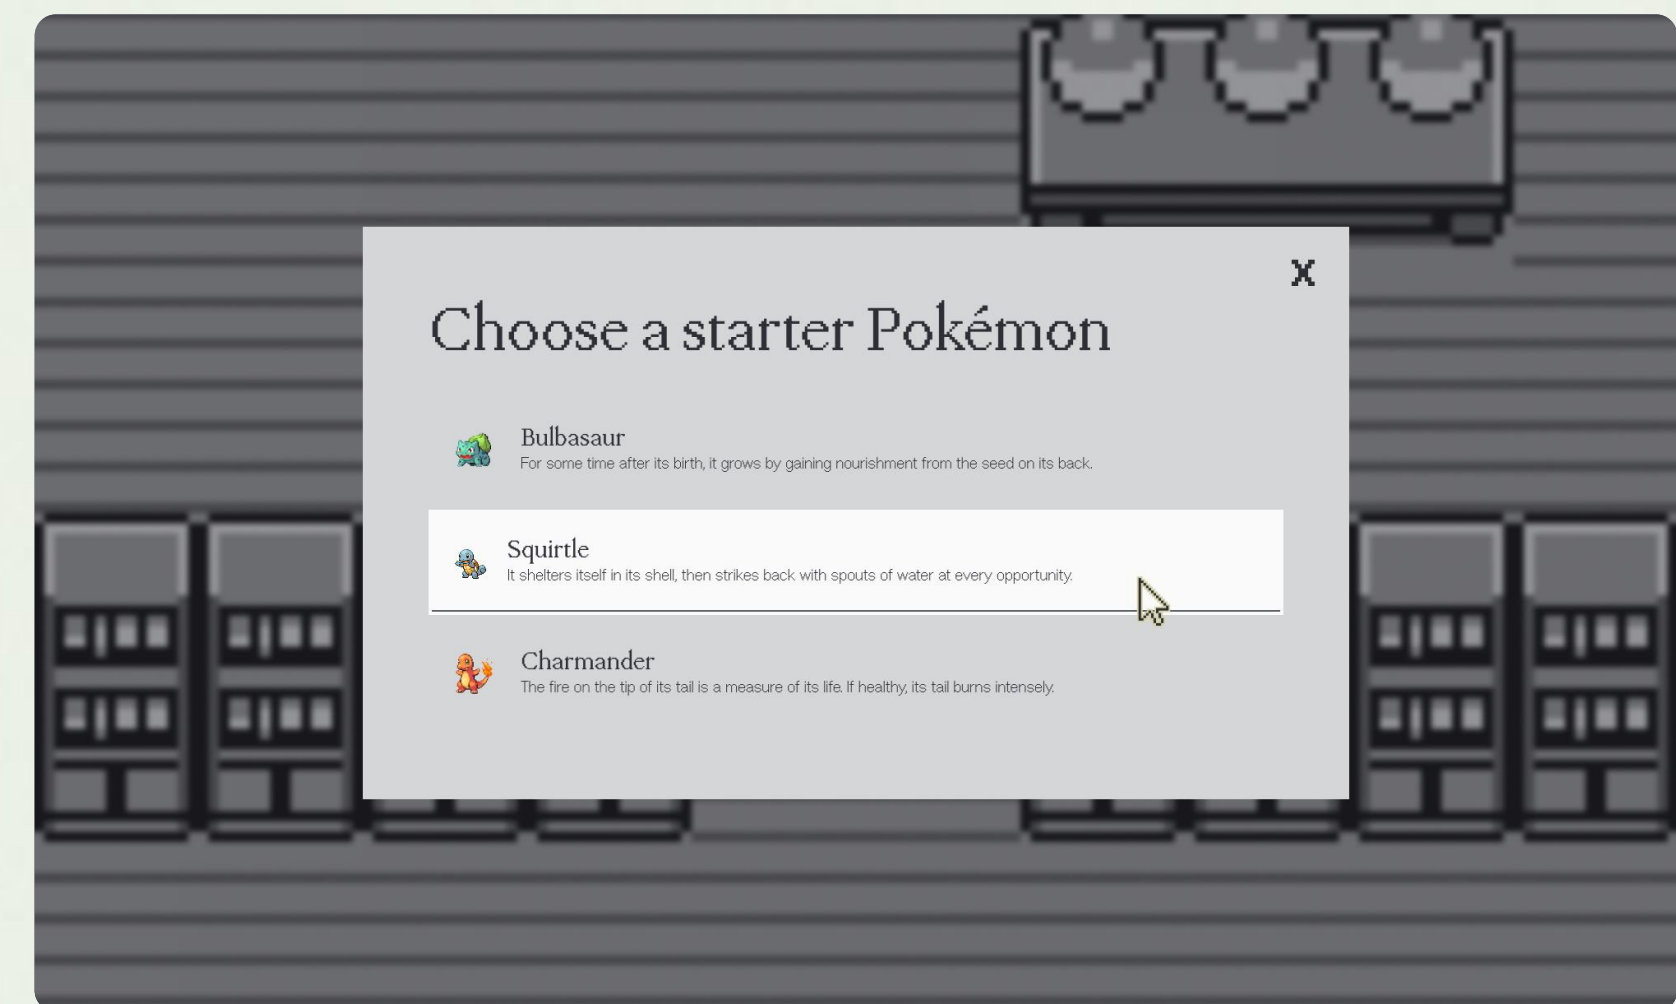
x

Choose a starter Pokémon

Bulbasaur
For some time after its birth, it grows by gaining nourishment from the seed on its back.

Squirtle
It shelters itself in its shell, then strikes back with spouts of water at every opportunity.

Charmander
The fire on the tip of its tail is a measure of its life. If healthy, its tail burns intensely.